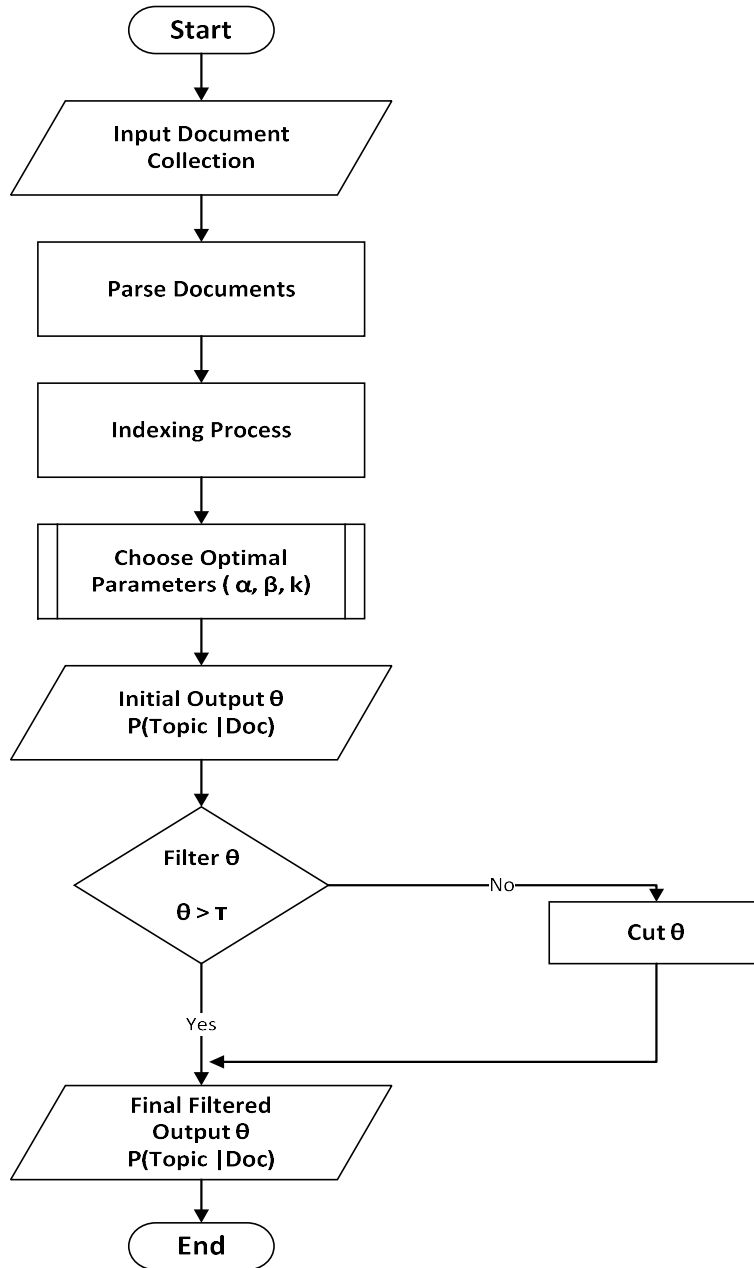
Start

Input Document Collection

Parse Documents

Indexing Process

Choose Optimal Parameters ( $\alpha$, $\beta$, k)

Initial Output $\theta$
P(Topic |Doc)

Filter $\theta$

$\theta > \tau$

No

Cut $\theta$

Yes

Final Filtered Output $\theta$
P(Topic |Doc)

End